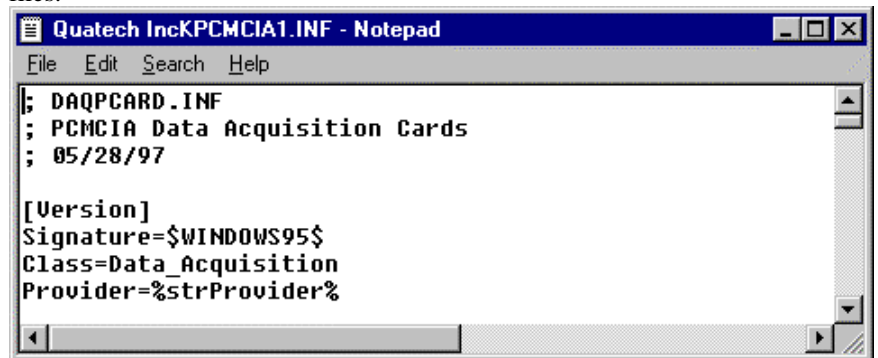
files.

Quatech IncKPCMCIA1.INF - Notepad

File Edit Search Help

; DAQPCARD.INF
; PCMCIA Data Acquisition Cards
; 05/28/97

[Version]
Signature=$WINDOWS95$
Class=Data_Acquisition
Provider=%strProvider%